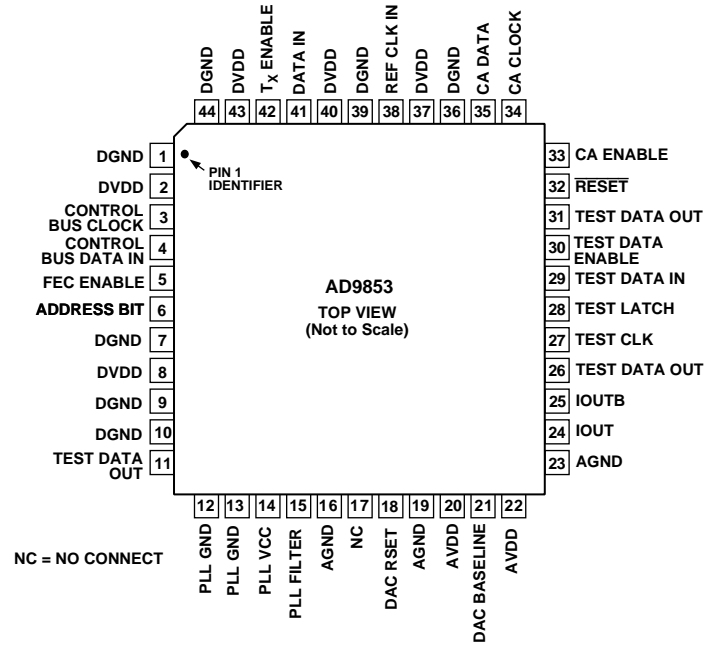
DGND 44
DVDD 43
$T_X$ ENABLE 42
DATA IN 41
DVDD 40
DGND 39
REF CLK IN 38
DVDD 37
DGND 36
CA DATA 35
CA CLOCK 34

DGND 1
DVDD 2
CONTROL BUS CLOCK 3
CONTROL BUS DATA IN 4
FEC ENABLE 5
ADDRESS BIT 6
DGND 7
DVDD 8
DGND 9
DGND 10
TEST DATA OUT 11

PIN 1 IDENTIFIER

AD9853
TOP VIEW
(Not to Scale)

33 CA ENABLE
32 $\overline{\text{RESET}}$
31 TEST DATA OUT
30 TEST DATA ENABLE
29 TEST DATA IN
28 TEST LATCH
27 TEST CLK
26 TEST DATA OUT
25 IOUTB
24 IOUT
23 AGND

12 PLL GND
13 PLL GND
14 PLL VCC
15 PLL FILTER
16 AGND
17 NC
18 DAC RSET
19 AGND
20 AVDD
21 DAC BASELINE
22 AVDD

NC = NO CONNECT